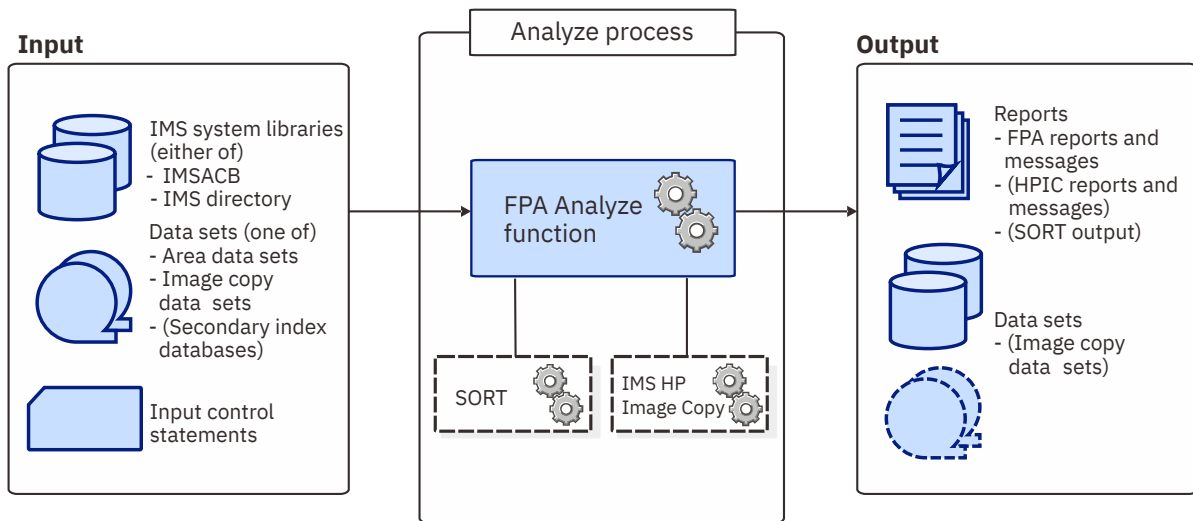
Input

IMS system libraries (either of)
- IMSACB
- IMS directory

Data sets (one of)
- Area data sets
- Image copy data sets
- (Secondary index databases)

Input control statements

Analyze process

FPA Analyze function

SORT

IMS HP Image Copy

Output

Reports
- FPA reports and messages
- (HPIC reports and messages)
- (SORT output)

Data sets
- (Image copy data sets)